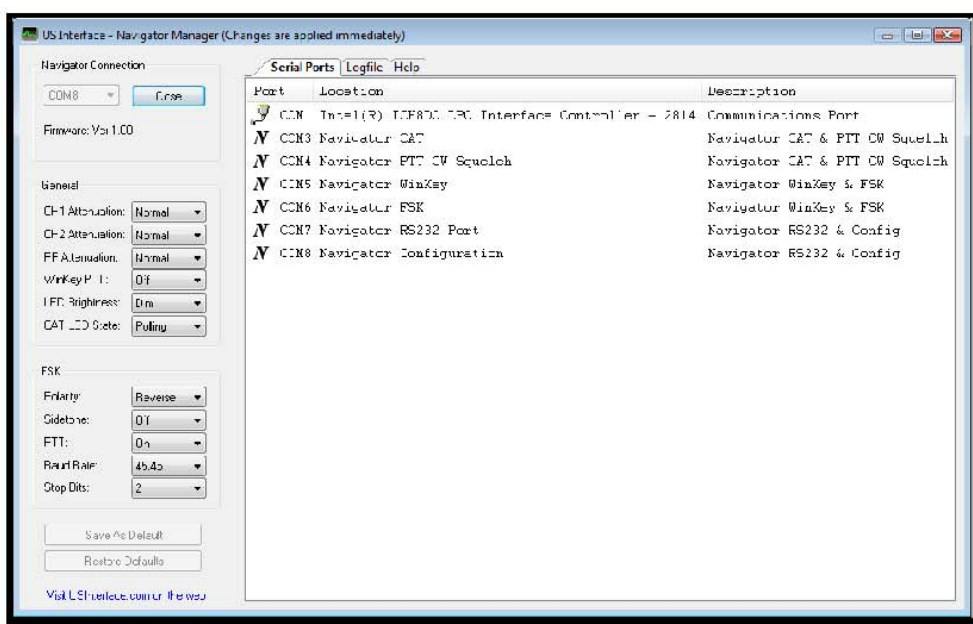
US Interface - Navigator Manager (Changes are applied immediately)

Navigator Connection

COM8 Close

Firmware: Ver 1.00

General

CH1 Attenuation: Normal

CH2 Attenuation: Normal

FF Attenuation: Normal

WinKey PTT: Off

LED Brightness: Dim

CAT LED State: Polling

FSK

Polarity: Reverse

Sidetone: Off

PTT: On

Baud Rate: 45.45

Stop Bits: 2

Save As Default

Restore Defaults

Visit USInterface.com on the web

Serial Ports | Logfile | Help

| Port | Location | Description |
|---|---|---|
| COM | Intel(R) ICH8DC LPC Interface Controller - 2814 | Communications Port |
| COM3 | Navigator CAT | Navigator CAT & PTT CW Squelch |
| COM4 | Navigator PTT CW Squelch | Navigator CAT & PTT CW Squelch |
| COM5 | Navigator WinKey | Navigator WinKey & FSK |
| COM6 | Navigator FSK | Navigator WinKey & FSK |
| COM7 | Navigator RS232 Port | Navigator RS232 & Config |
| COM8 | Navigator Configuration | Navigator RS232 & Config |